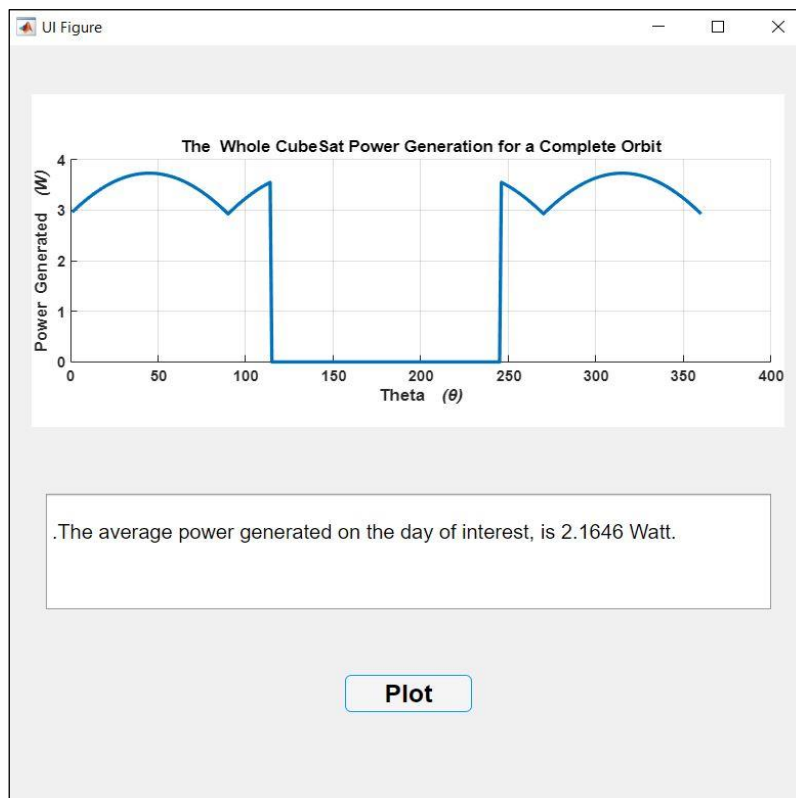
UI Figure

The Whole CubeSat Power Generation for a Complete Orbit

Power Generated $(W)$

4
3
2
1
0

0 50 100 150 200 250 300 350 400

Theta $(\theta)$

.The average power generated on the day of interest, is 2.1646 Watt.

Plot